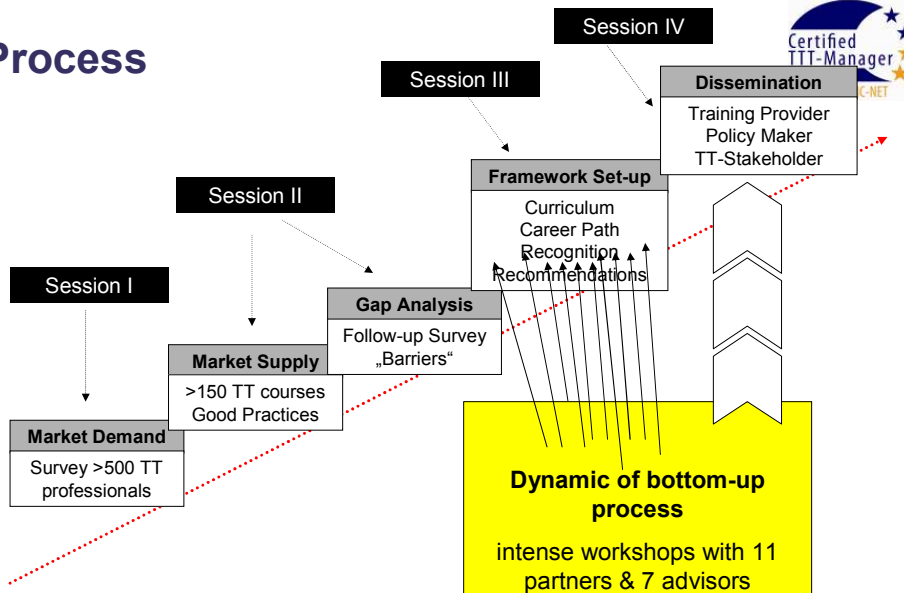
Process

Certified TTT-Manager

C-NET

Session IV

Session III

Session II

Session I

Dissemination

Training Provider
Policy Maker
TT-Stakeholder

Framework Set-up

Curriculum
Career Path
Recognition
Recommendations

Gap Analysis

Follow-up Survey
„Barriers“

Market Supply

>150 TT courses
Good Practices

Market Demand

Survey >500 TT professionals

Dynamic of bottom-up process

intense workshops with 11 partners & 7 advisors